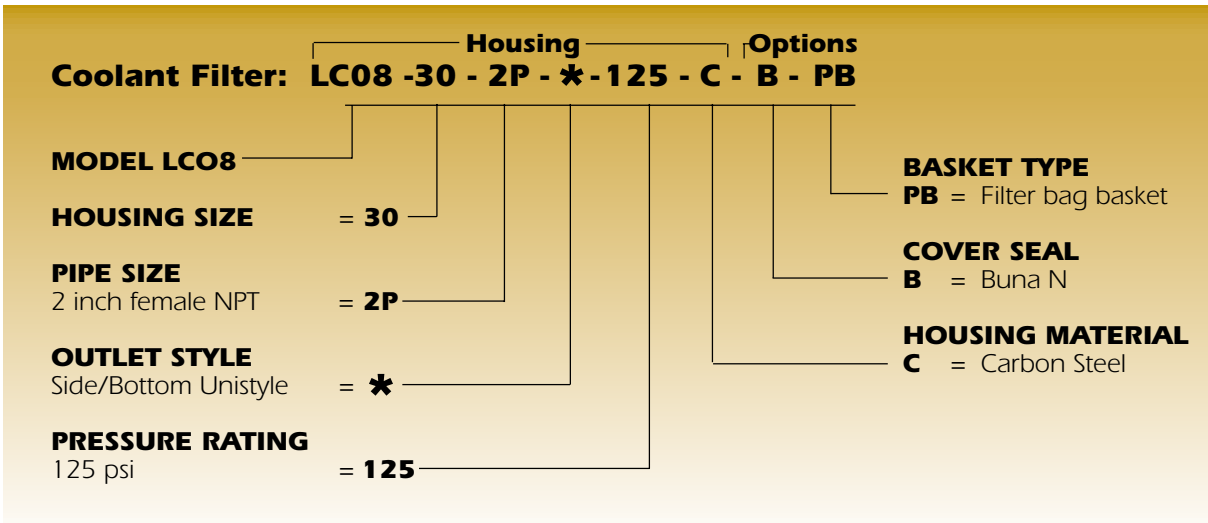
Housing
Options

Coolant Filter: LC08 -30 - 2P - ✱-125 - C - B - PB

MODEL LCO8

HOUSING SIZE = 30

PIPE SIZE
2 inch female NPT = 2P

OUTLET STYLE
Side/Bottom Unistyle = ✱

PRESSURE RATING
125 psi = 125

BASKET TYPE
PB = Filter bag basket

COVER SEAL
B = Buna N

HOUSING MATERIAL
C = Carbon Steel